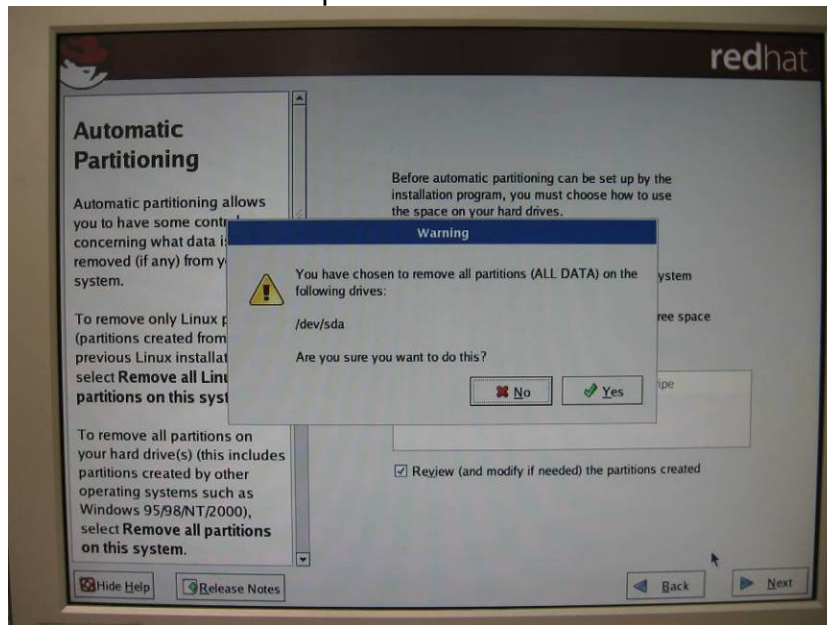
redhat

Automatic Partitioning

Automatic partitioning allows you to have some contr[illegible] concerning what data i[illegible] removed (if any) from y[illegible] system.

To remove only Linux p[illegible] (partitions created from previous Linux installat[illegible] select **Remove all Lin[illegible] partitions on this syst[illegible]**

To remove all partitions on your hard drive(s) (this includes partitions created by other operating systems such as Windows 95/98/NT/2000), select **Remove all partitions on this system**.

Before automatic partitioning can be set up by the installation program, you must choose how to use the space on your hard drives.

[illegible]ystem

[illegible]ree space

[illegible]ype

Review (and modify if needed) the partitions created

Warning

You have chosen to remove all partitions (ALL DATA) on the following drives:

/dev/sda

Are you sure you want to do this?

No

Yes

Hide Help

Release Notes

Back

Next